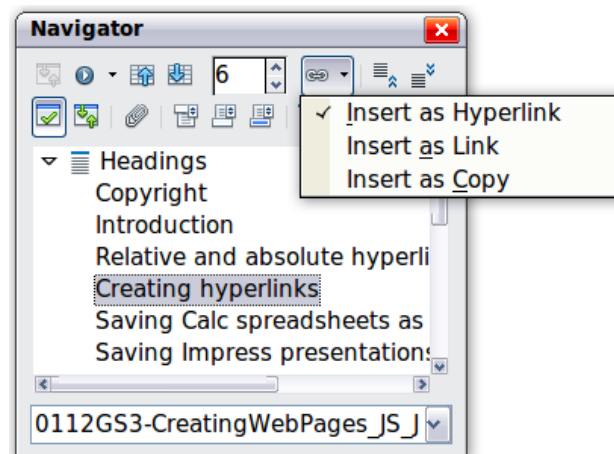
Navigator

6

✓ Insert as Hyperlink
Insert as Link
Insert as Copy

Headings
Copyright
Introduction
Relative and absolute hyperli
Creating hyperlinks
Saving Calc spreadsheets as
Saving Impress presentations

0112GS3-CreatingWebPages_JS_J